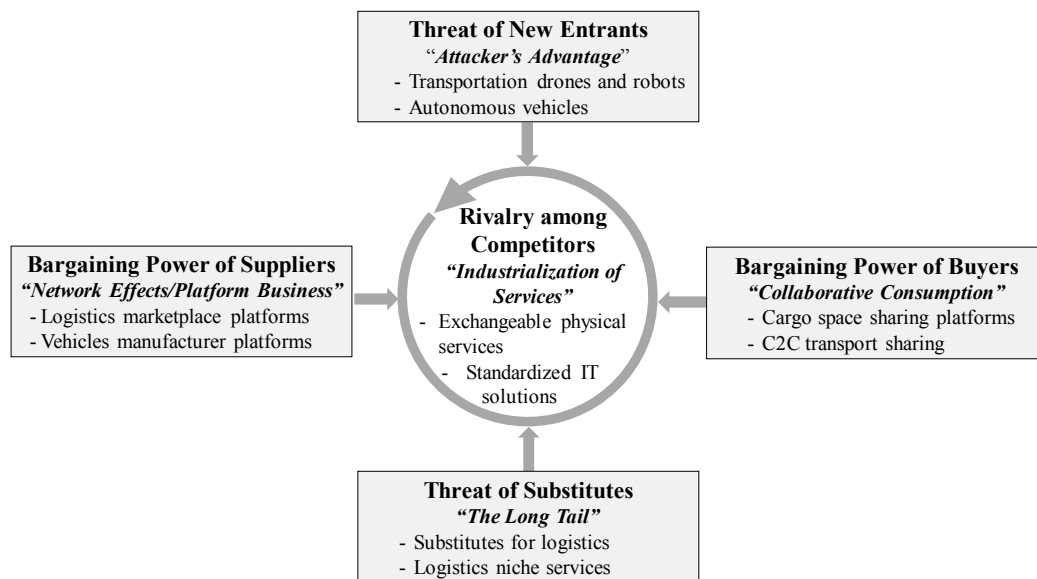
**Threat of New Entrants**
"*Attacker's Advantage*"
- Transportation drones and robots
- Autonomous vehicles

**Bargaining Power of Suppliers**
*"Network Effects/Platform Business"*
- Logistics marketplace platforms
- Vehicles manufacturer platforms

**Rivalry among Competitors**
*"Industrialization of Services"*
- Exchangeable physical services
- Standardized IT solutions

**Bargaining Power of Buyers**
*"Collaborative Consumption"*
- Cargo space sharing platforms
- C2C transport sharing

**Threat of Substitutes**
*"The Long Tail"*
- Substitutes for logistics
- Logistics niche services